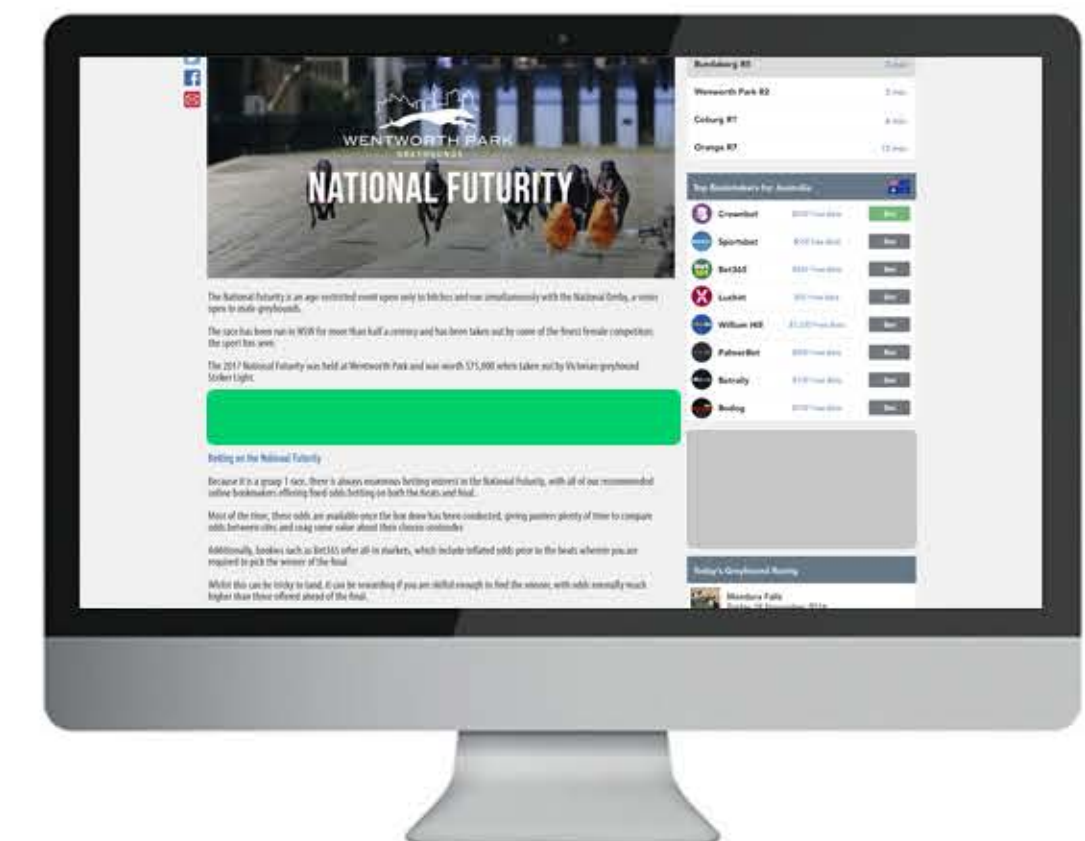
WENTWORTH PARK
GREYHOUNDS

NATIONAL FUTURITY

The National Futurity is an age-restricted event open only to bitches and run simultaneously with the National Derby, a series open to male greyhounds.

The race has been run in NSW for more than half a century and has been taken out by some of the finest female competitors the sport has seen.

The 2017 National Futurity was held at Wentworth Park and was worth $75,000 when taken out by Victorian greyhound Stoker Light.

Betting on the National Futurity

Because it is a group 1 race, there is always enormous betting interest in the National Futurity, with all of our recommended online bookmakers offering fixed odds betting on both the heats and final.

Most of the time, these odds are available once the box draw has been conducted, giving punters plenty of time to compare odds between sites and snag some value about their chosen contender.

Additionally, bookies such as Bet365 offer all-in markets, which include inflated odds prior to the heats wherein you are required to pick the winner of the final.

Whilst this can be tricky to land, it can be rewarding if you are skilled enough to find the winner, with odds normally much higher than those offered ahead of the final.

Bundaberg R5 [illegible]
Wentworth Park R2 3 min
Coburg R7 4 min
Orange R7 13 min

Top Bookmakers for Australia

Crownbet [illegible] Bet
Sportsbet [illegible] Bet
Bet365 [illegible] Bet
Luxbet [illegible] Bet
William Hill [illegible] Bet
PalmerBet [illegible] Bet
Betrally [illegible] Bet
Bodog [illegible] Bet

Today's Greyhound Racing

Mandura Falls
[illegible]